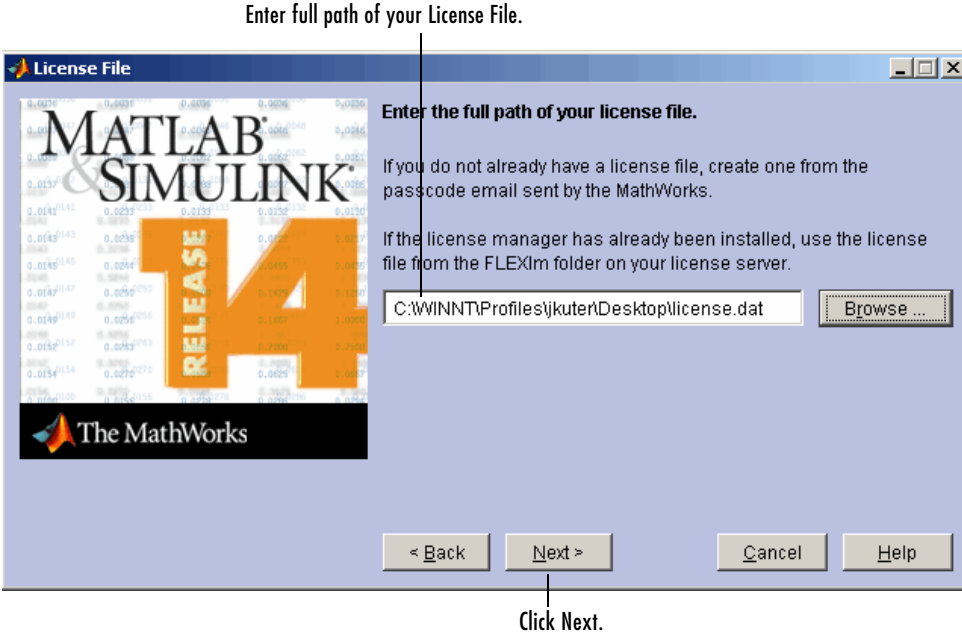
Enter full path of your License File.

License File

MATLAB & SIMULINK

RELEASE 14

The MathWorks

Enter the full path of your license file.

If you do not already have a license file, create one from the passcode email sent by the MathWorks.

If the license manager has already been installed, use the license file from the FLEXlm folder on your license server.

C:\WINNT\Profiles\jkuter\Desktop\license.dat

Browse ...

< Back

Next >

Cancel

Help

Click Next.